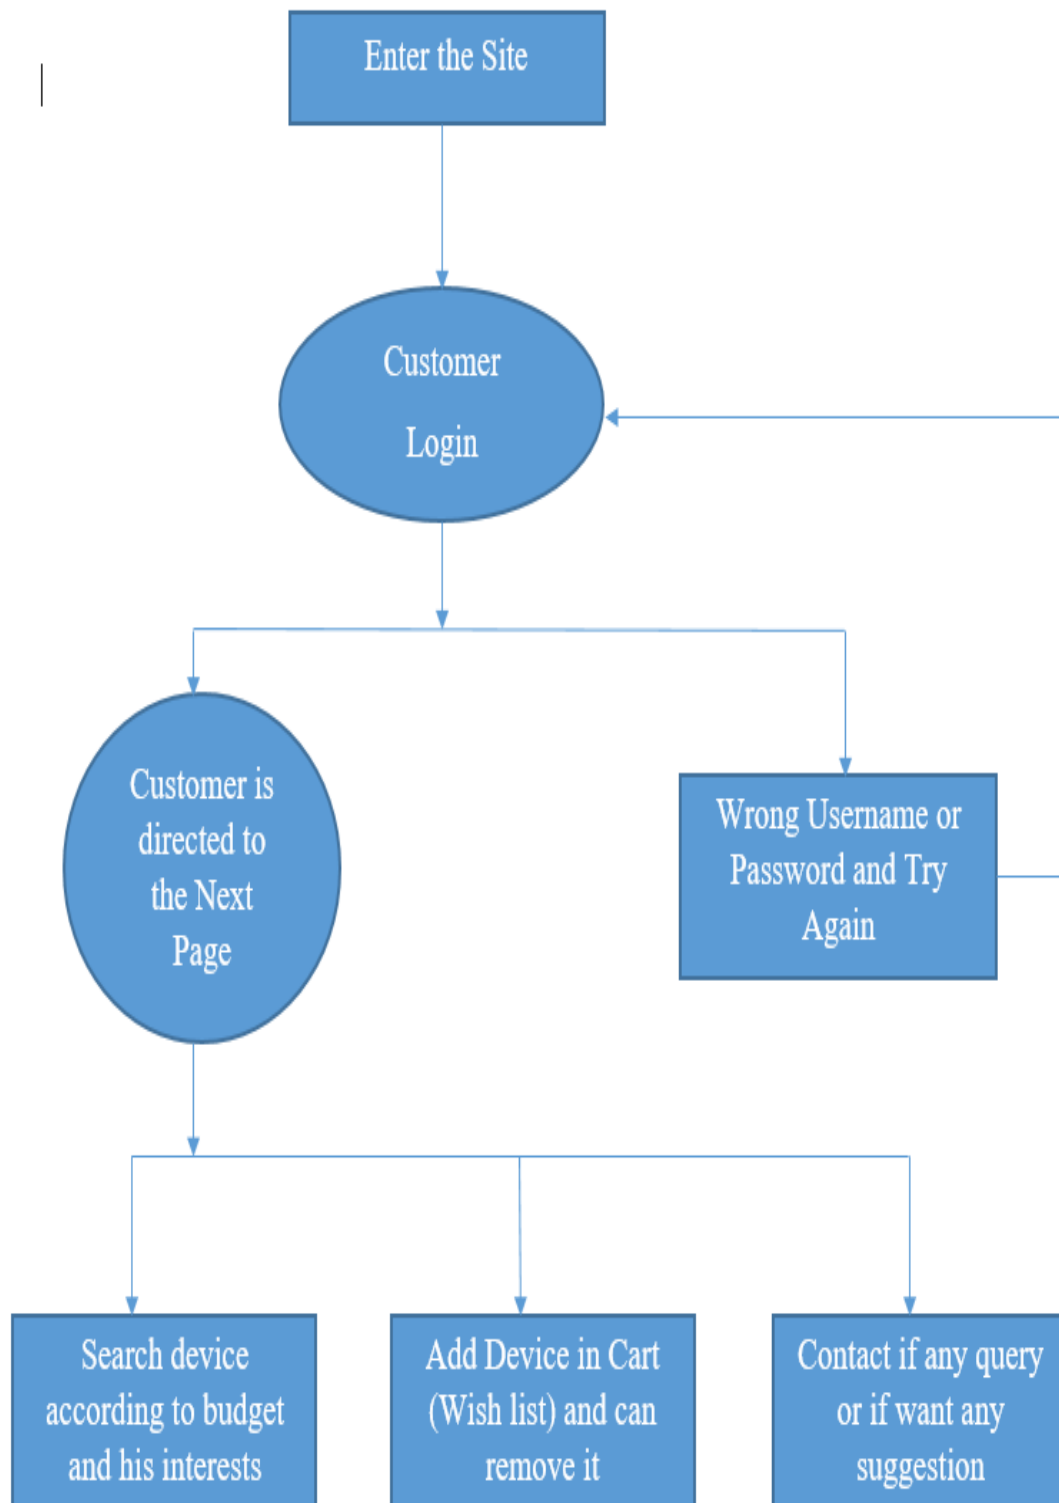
Enter the Site

Customer Login

Customer is directed to the Next Page

Wrong Username or Password and Try Again

Search device according to budget and his interests

Add Device in Cart (Wish list) and can remove it

Contact if any query or if want any suggestion